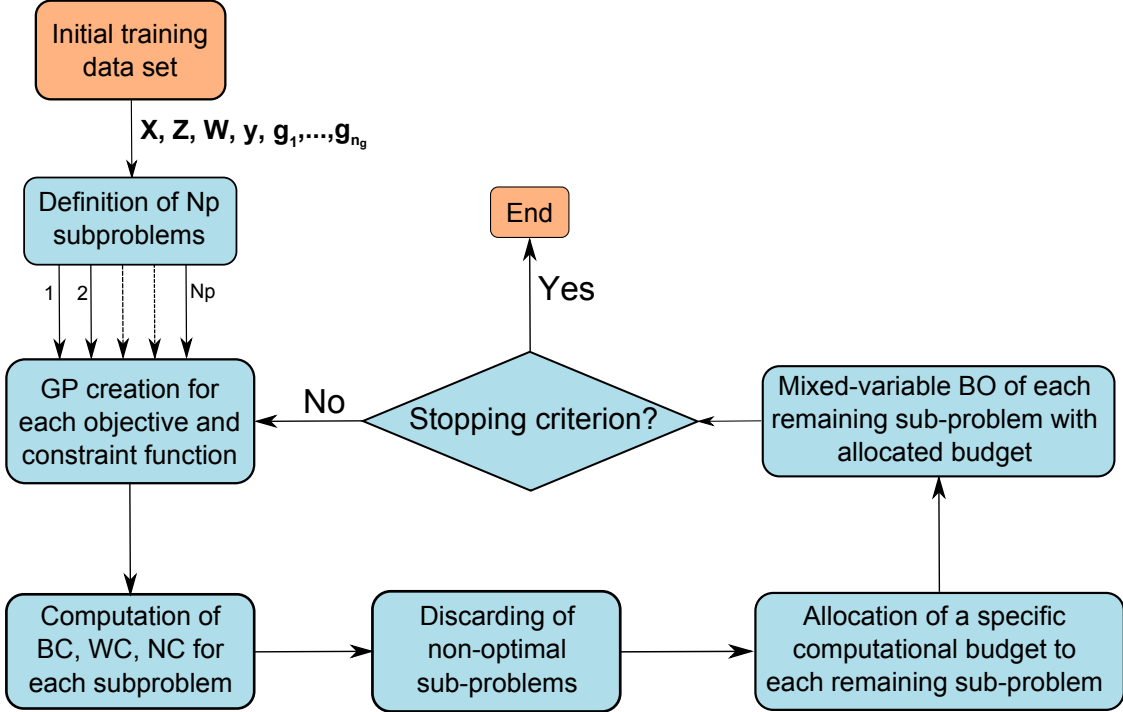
Initial training data set

$\mathbf{X, Z, W, y, g_1,...,g_{n_g}}$

Definition of Np subproblems

1
2
Np

GP creation for each objective and constraint function

No

Stopping criterion?

Yes

End

Mixed-variable BO of each remaining sub-problem with allocated budget

Computation of BC, WC, NC for each subproblem

Discarding of non-optimal sub-problems

Allocation of a specific computational budget to each remaining sub-problem